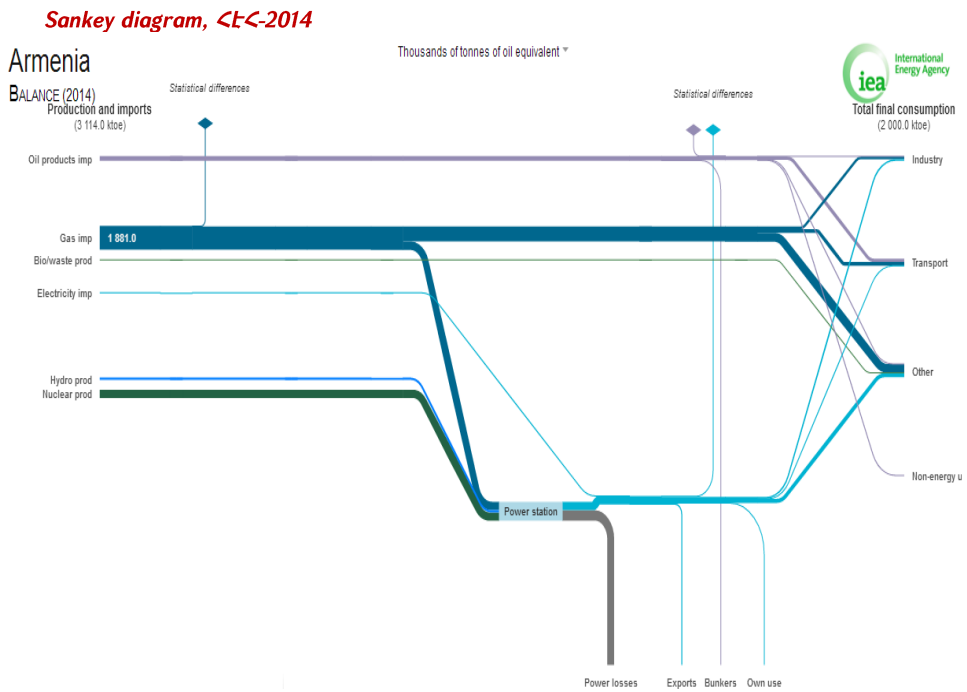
Sankey diagram, ՀԷՀ-2014

Armenia
BALANCE (2014)

Thousands of tonnes of oil equivalent

iea International Energy Agency

Statistical differences

Production and imports
(3 114.0 ktoe)

Statistical differences

Total final consumption
(2 000.0 ktoe)

Oil products imp
Gas imp
1 881.0
Bio/waste prod
Electricity imp
Hydro prod
Nuclear prod

Industry
Transport
Other
Non-energy u

Power station

Power losses
Exports
Bunkers
Own use